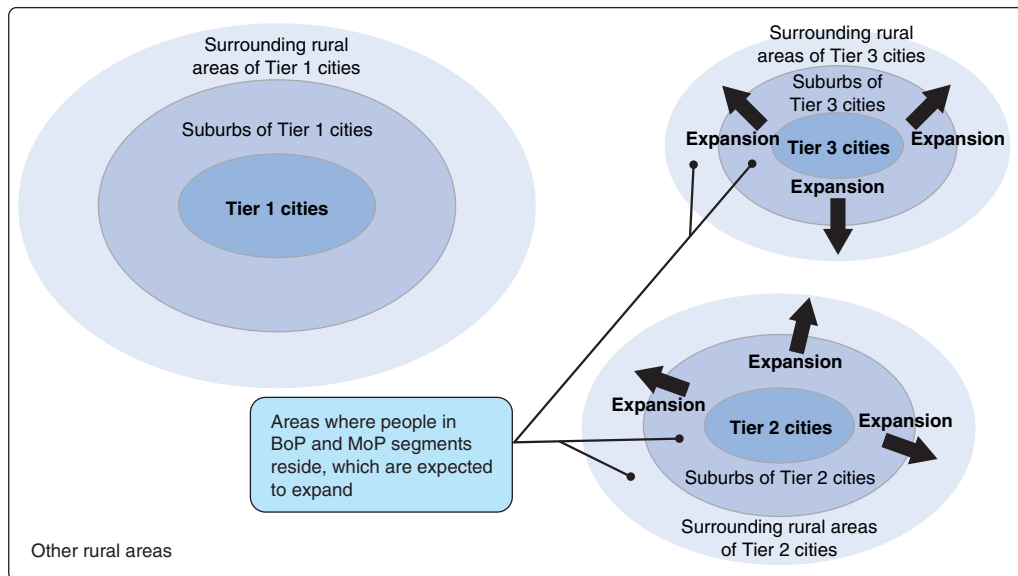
Surrounding rural areas of Tier 1 cities

Suburbs of Tier 1 cities

Tier 1 cities

Surrounding rural areas of Tier 3 cities

Suburbs of Tier 3 cities

Expansion

Tier 3 cities

Expansion

Expansion

Expansion

Expansion

Tier 2 cities

Expansion

Areas where people in BoP and MoP segments reside, which are expected to expand

Suburbs of Tier 2 cities

Surrounding rural areas of Tier 2 cities

Other rural areas